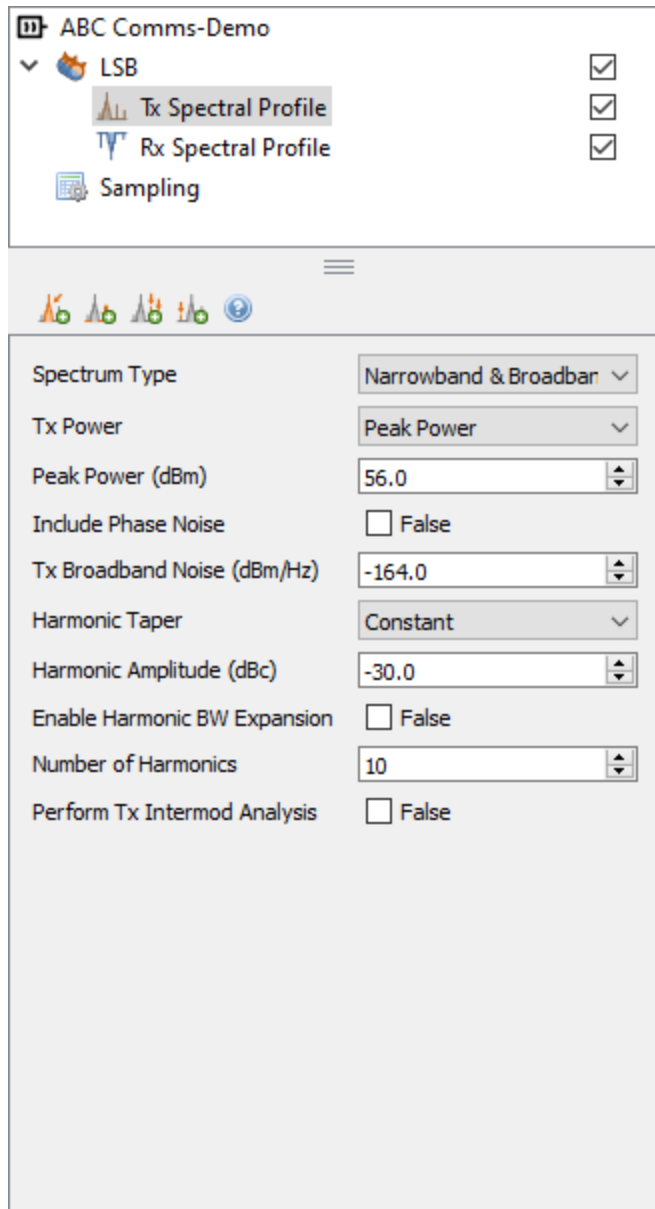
ABC Comms-Demo
LSB
Tx Spectral Profile
Rx Spectral Profile
Sampling

Spectrum Type | Narrowband & Broadban
Tx Power | Peak Power
Peak Power (dBm) | 56.0
Include Phase Noise | False
Tx Broadband Noise (dBm/Hz) | -164.0
Harmonic Taper | Constant
Harmonic Amplitude (dBc) | -30.0
Enable Harmonic BW Expansion | False
Number of Harmonics | 10
Perform Tx Intermod Analysis | False